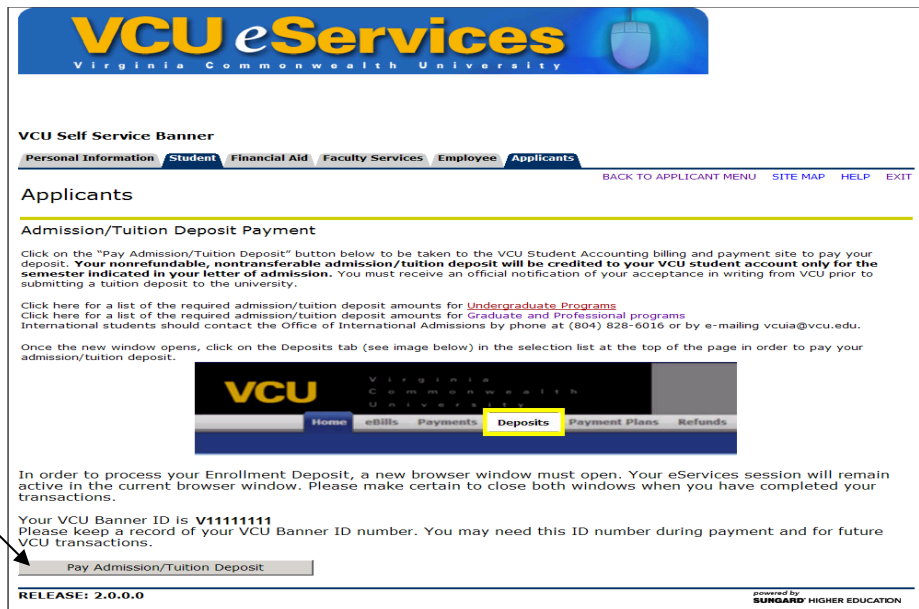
VCU eServices
Virginia Commonwealth University

VCU Self Service Banner

Personal Information | Student | Financial Aid | Faculty Services | Employee | Applicants

BACK TO APPLICANT MENU SITE MAP HELP EXIT

Applicants

Admission/Tuition Deposit Payment

Click on the "Pay Admission/Tuition Deposit" button below to be taken to the VCU Student Accounting billing and payment site to pay your deposit. **Your nonrefundable, nontransferable admission/tuition deposit will be credited to your VCU student account only for the semester indicated in your letter of admission.** You must receive an official notification of your acceptance in writing from VCU prior to submitting a tuition deposit to the university.

Click here for a list of the required admission/tuition deposit amounts for Undergraduate Programs
Click here for a list of the required admission/tuition deposit amounts for Graduate and Professional programs
International students should contact the Office of International Admissions by phone at (804) 828-6016 or by e-mailing vcuia@vcu.edu.

Once the new window opens, click on the Deposits tab (see image below) in the selection list at the top of the page in order to pay your admission/tuition deposit.

VCU Virginia Commonwealth University
Home | eBills | Payments | Deposits | Payment Plans | Refunds

In order to process your Enrollment Deposit, a new browser window must open. Your eServices session will remain active in the current browser window. Please make certain to close both windows when you have completed your transactions.

Your VCU Banner ID is **V11111111**
Please keep a record of your VCU Banner ID number. You may need this ID number during payment and for future VCU transactions.

Pay Admission/Tuition Deposit

RELEASE: 2.0.0.0

powered by SUNGARD HIGHER EDUCATION